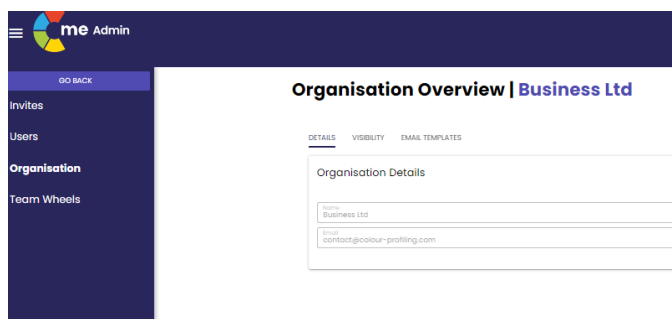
me Admin

GO BACK

Invites

Users

Organisation

Team Wheels

Organisation Overview | Business Ltd

DETAILS VISIBILITY EMAIL TEMPLATES

Organisation Details

Name
Business Ltd

Email
contact@colour-profiling.com